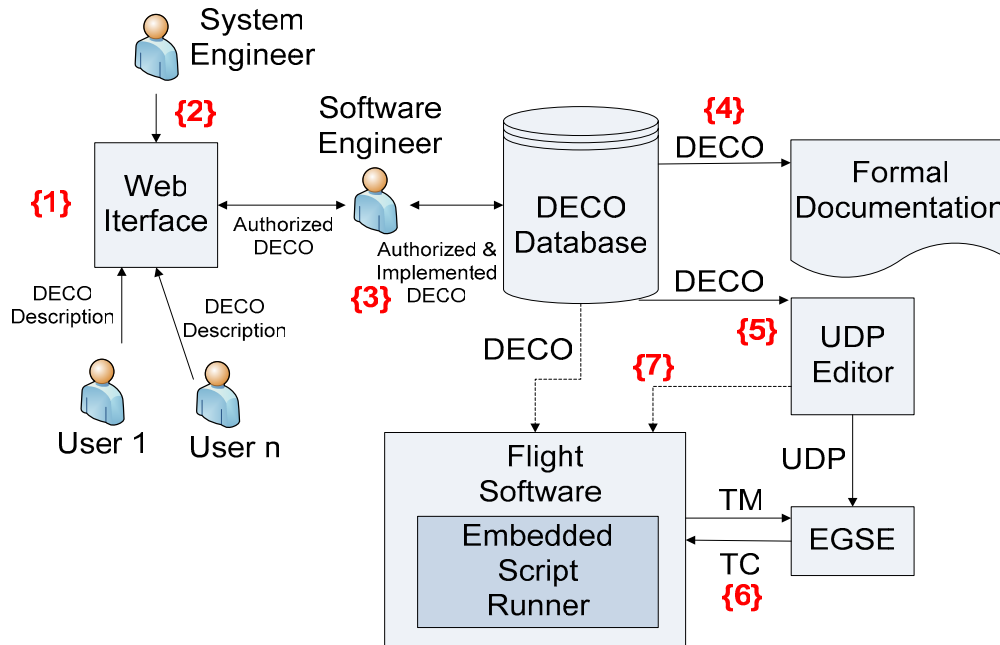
System Engineer

{2}

{1}

Web Iterface

Authorized DECO

Software Engineer

Authorized & Implemented DECO

{3}

DECO Description

DECO Description

User 1

User n

DECO Database

{4}

DECO

Formal Documentation

DECO

{5}

UDP Editor

DECO

{7}

Flight Software

Embedded Script Runner

UDP

TM

EGSE

TC

{6}